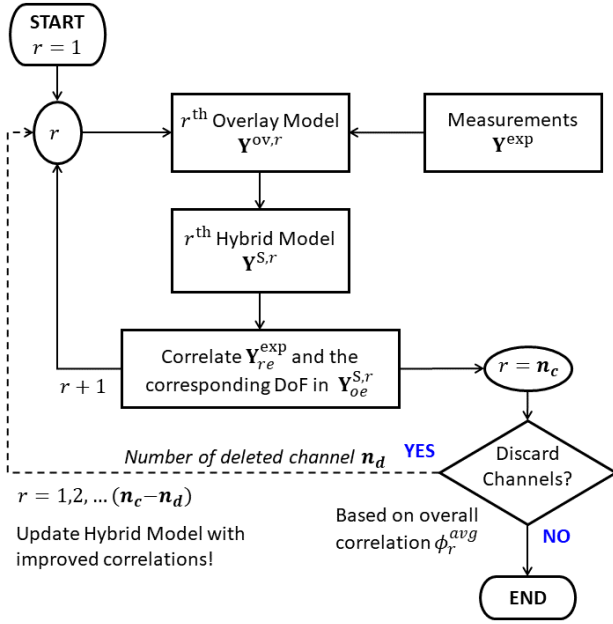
START
$r = 1$

$r$

$r^{\text{th}}$ Overlay Model
$\mathbf{Y}^{\text{ov},r}$

Measurements
$\mathbf{Y}^{\text{exp}}$

$r^{\text{th}}$ Hybrid Model
$\mathbf{Y}^{\text{S},r}$

Correlate $\mathbf{Y}_{re}^{\text{exp}}$ and the corresponding DoF in $\mathbf{Y}_{oe}^{\text{S},r}$

$r+1$

$r = \boldsymbol{n_c}$

*Number of deleted channel* $\boldsymbol{n_d}$

YES

Discard Channels?

$r = 1,2,\ldots(\boldsymbol{n_c}-\boldsymbol{n_d})$

Update Hybrid Model with improved correlations!

Based on overall correlation $\phi_r^{avg}$

NO

END